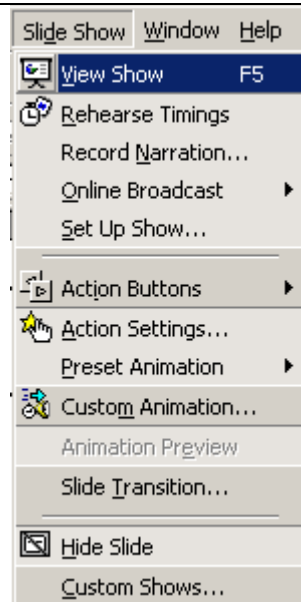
Slide Show Window Help

View Show F5

Rehearse Timings

Record Narration...

Online Broadcast

Set Up Show...

Action Buttons

Action Settings...

Preset Animation

Custom Animation...

Animation Preview

Slide Transition...

Hide Slide

Custom Shows...